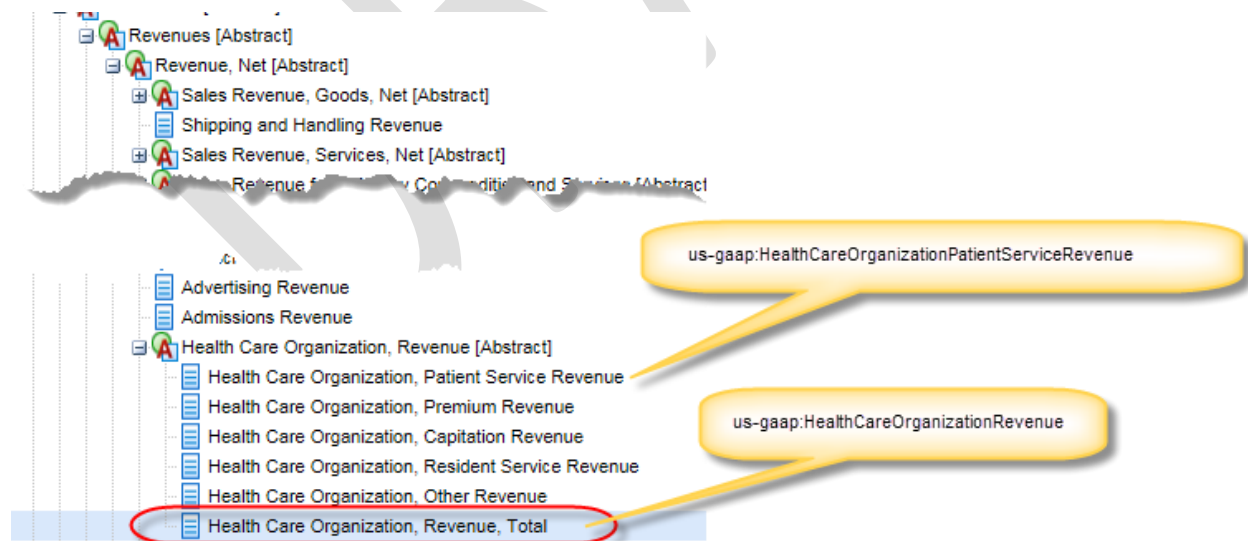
Revenues [Abstract]
Revenue, Net [Abstract]
Sales Revenue, Goods, Net [Abstract]
Shipping and Handling Revenue
Sales Revenue, Services, Net [Abstract]
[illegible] Revenue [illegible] Commodities and Services [Abstract]
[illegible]
Advertising Revenue
Admissions Revenue
Health Care Organization, Revenue [Abstract]
Health Care Organization, Patient Service Revenue
Health Care Organization, Premium Revenue
Health Care Organization, Capitation Revenue
Health Care Organization, Resident Service Revenue
Health Care Organization, Other Revenue
Health Care Organization, Revenue, Total

us-gaap:HealthCareOrganizationPatientServiceRevenue

us-gaap:HealthCareOrganizationRevenue